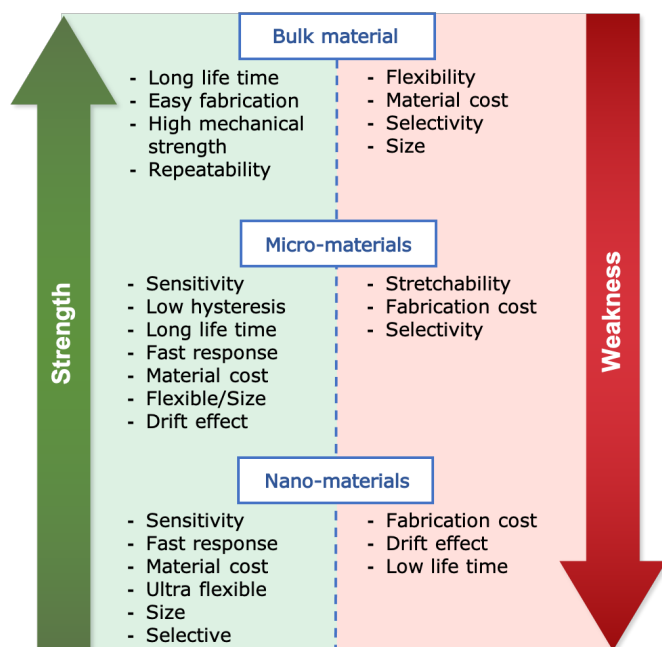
Bulk material

- Long life time
- Easy fabrication
- High mechanical strength
- Repeatability

- Flexibility
- Material cost
- Selectivity
- Size

Micro-materials

- Sensitivity
- Low hysteresis
- Long life time
- Fast response
- Material cost
- Flexible/Size
- Drift effect

- Stretchability
- Fabrication cost
- Selectivity

Nano-materials

- Sensitivity
- Fast response
- Material cost
- Ultra flexible
- Size
- Selective

- Fabrication cost
- Drift effect
- Low life time

Strength

Weakness